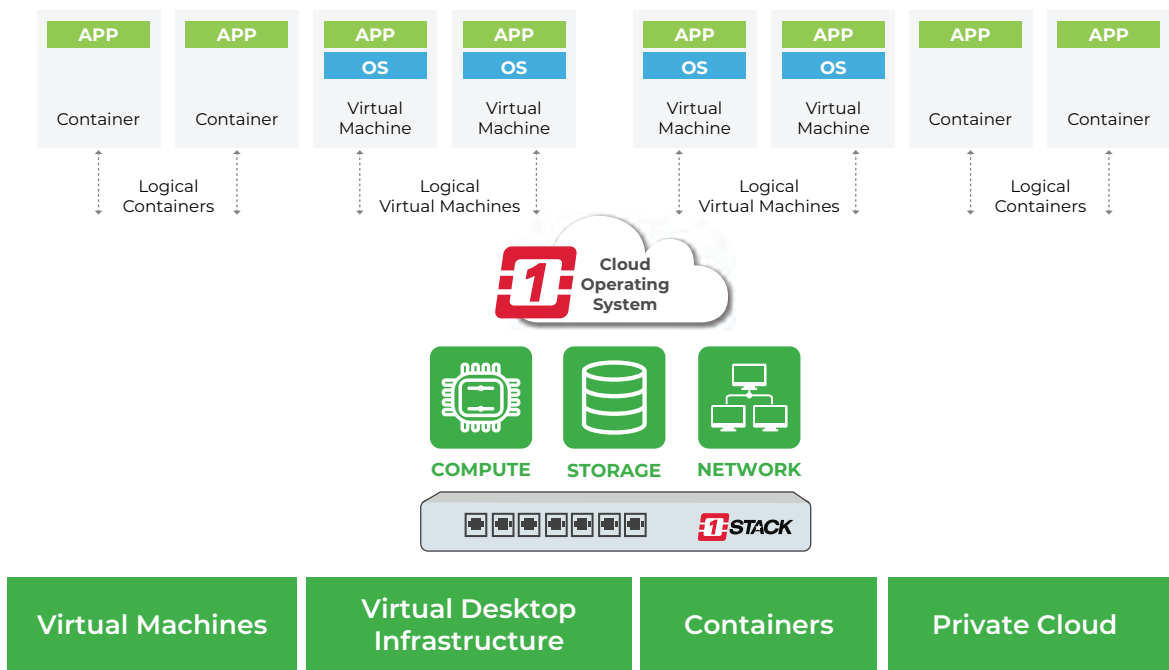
APP
Container

APP
Container

APP
OS
Virtual Machine

APP
OS
Virtual Machine

APP
OS
Virtual Machine

APP
OS
Virtual Machine

APP
Container

APP
Container

Logical Containers

Logical Virtual Machines

Logical Virtual Machines

Logical Containers

1 Cloud Operating System

COMPUTE

STORAGE

NETWORK

1 STACK

Virtual Machines

Virtual Desktop Infrastructure

Containers

Private Cloud